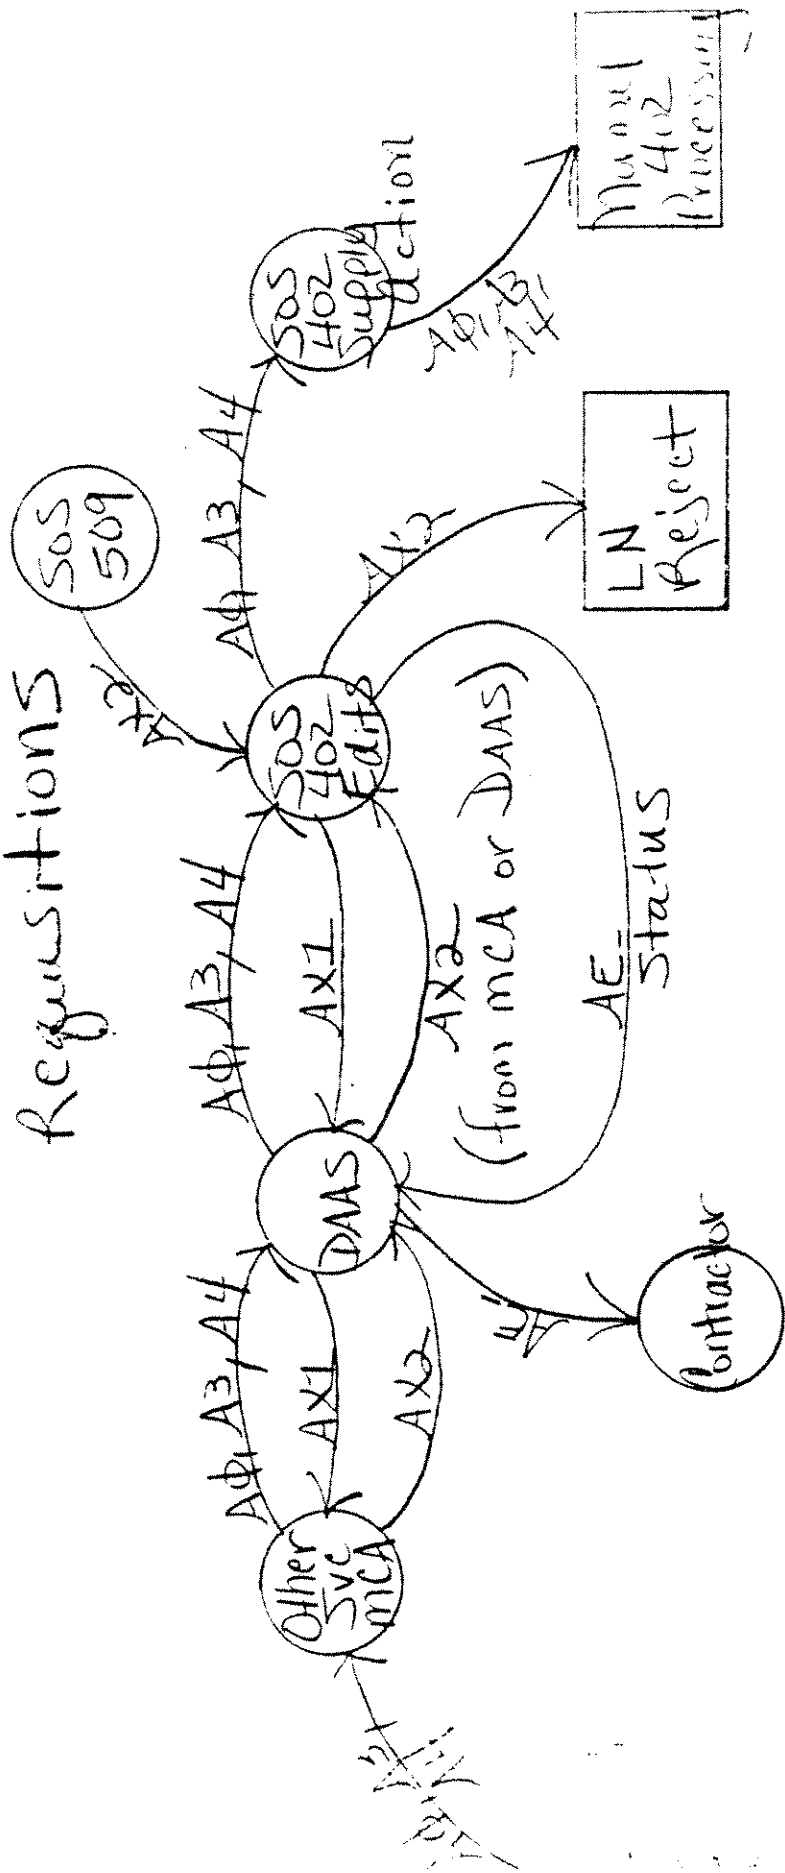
Requisitions

SOS 509

AX2

AΦ, A3, A4

SOS 402 Supply Action

AΦ/B A4

Manual 402 Processing

AX2

LN Reject

SOS 402 Edits

AΦ, A3, A4

AX1

AX2 (from MCA or DAAS)

AE Status

DAAS

AΦ, A3, A4

AX1

AX2

Other Svc MCA

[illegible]

Contractor

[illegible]